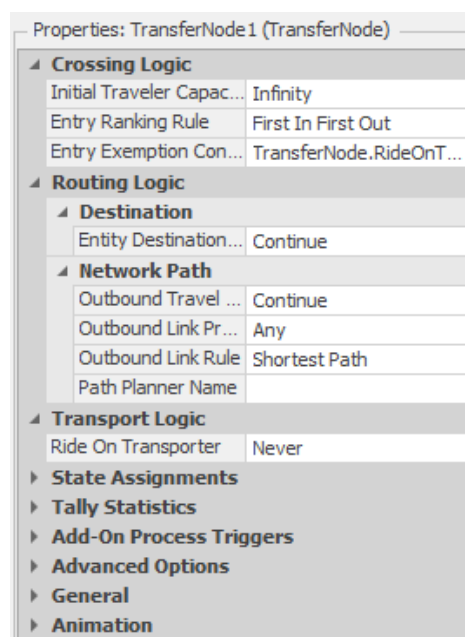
Properties: TransferNode1 (TransferNode)

Crossing Logic

| | |
|---|---|
| Initial Traveler Capac... | Infinity |
| Entry Ranking Rule | First In First Out |
| Entry Exemption Con... | TransferNode.RideOnT... |

Routing Logic

Destination

| | |
|---|---|
| Entity Destination... | Continue |

Network Path

| | |
|---|---|
| Outbound Travel ... | Continue |
| Outbound Link Pr... | Any |
| Outbound Link Rule | Shortest Path |
| Path Planner Name | |

Transport Logic

| | |
|---|---|
| Ride On Transporter | Never |

State Assignments

Tally Statistics

Add-On Process Triggers

Advanced Options

General

Animation